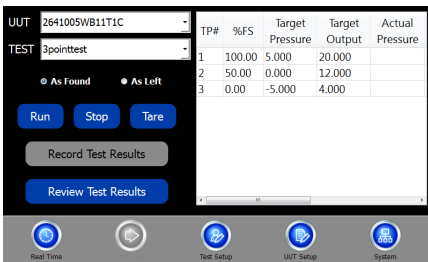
UUT 2641005WB11T1C

TEST 3pointtest

As Found As Left

Run Stop Tare

Record Test Results

Review Test Results

| TP# | %FS | Target Pressure | Target Output | Actual Pressure |
|---|---|---|---|---|
| 1 | 100.00 | 5.000 | 20.000 | |
| 2 | 50.00 | 0.000 | 12.000 | |
| 3 | 0.00 | -5.000 | 4.000 | |

Real Time

Test Setup

UUT Setup

System